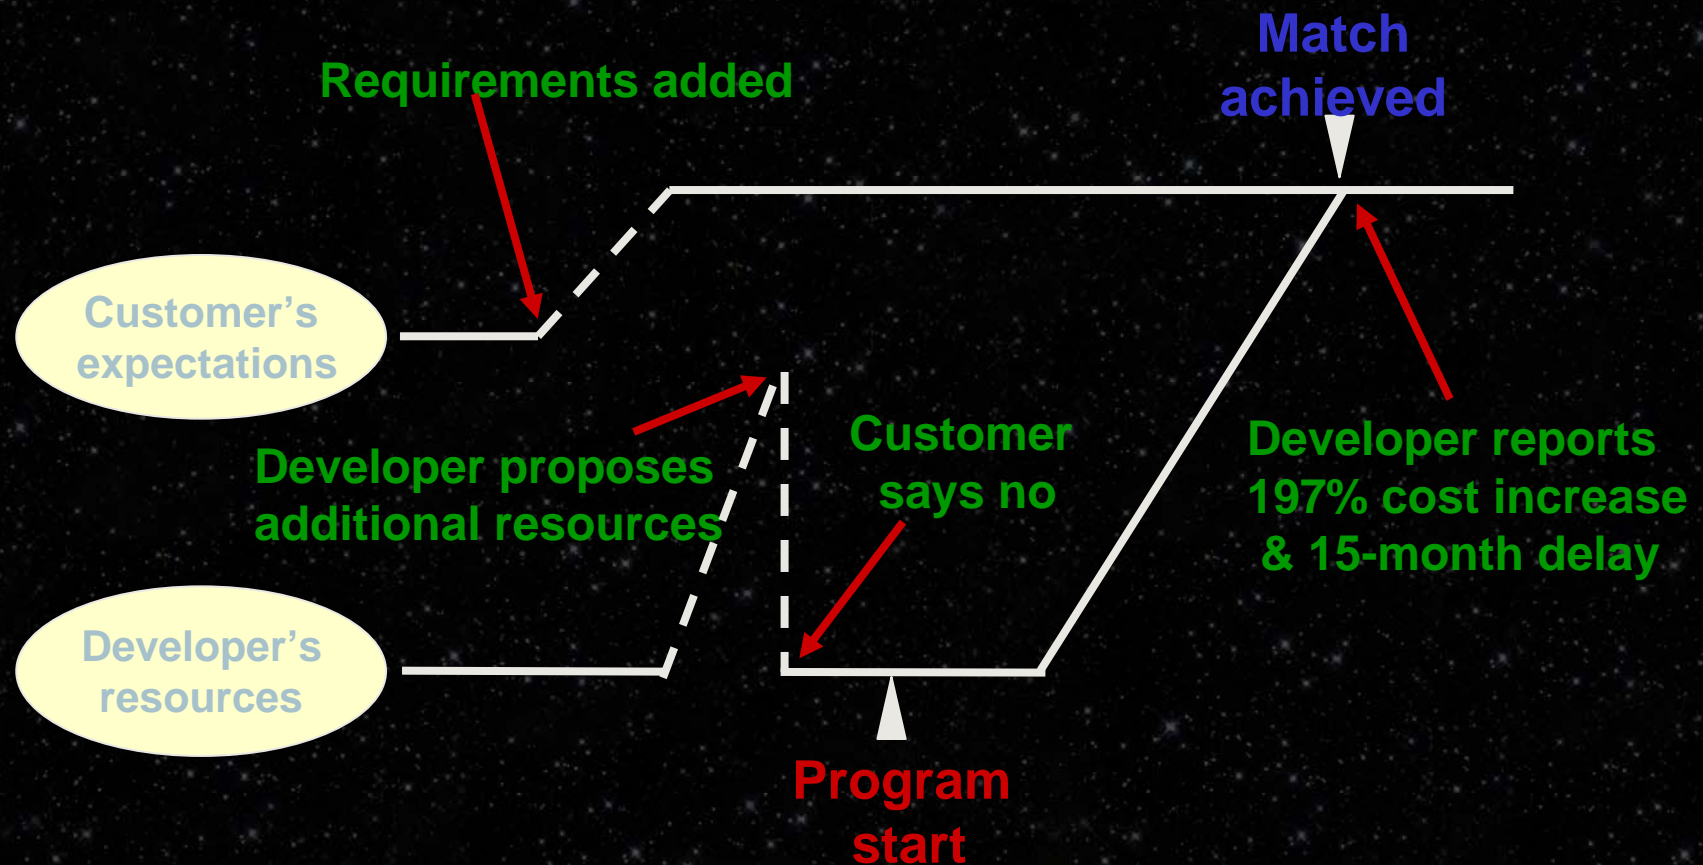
Match achieved

Requirements added

Customer's expectations

Developer proposes additional resources

Customer says no

Developer reports 197% cost increase & 15-month delay

Developer's resources

Program start